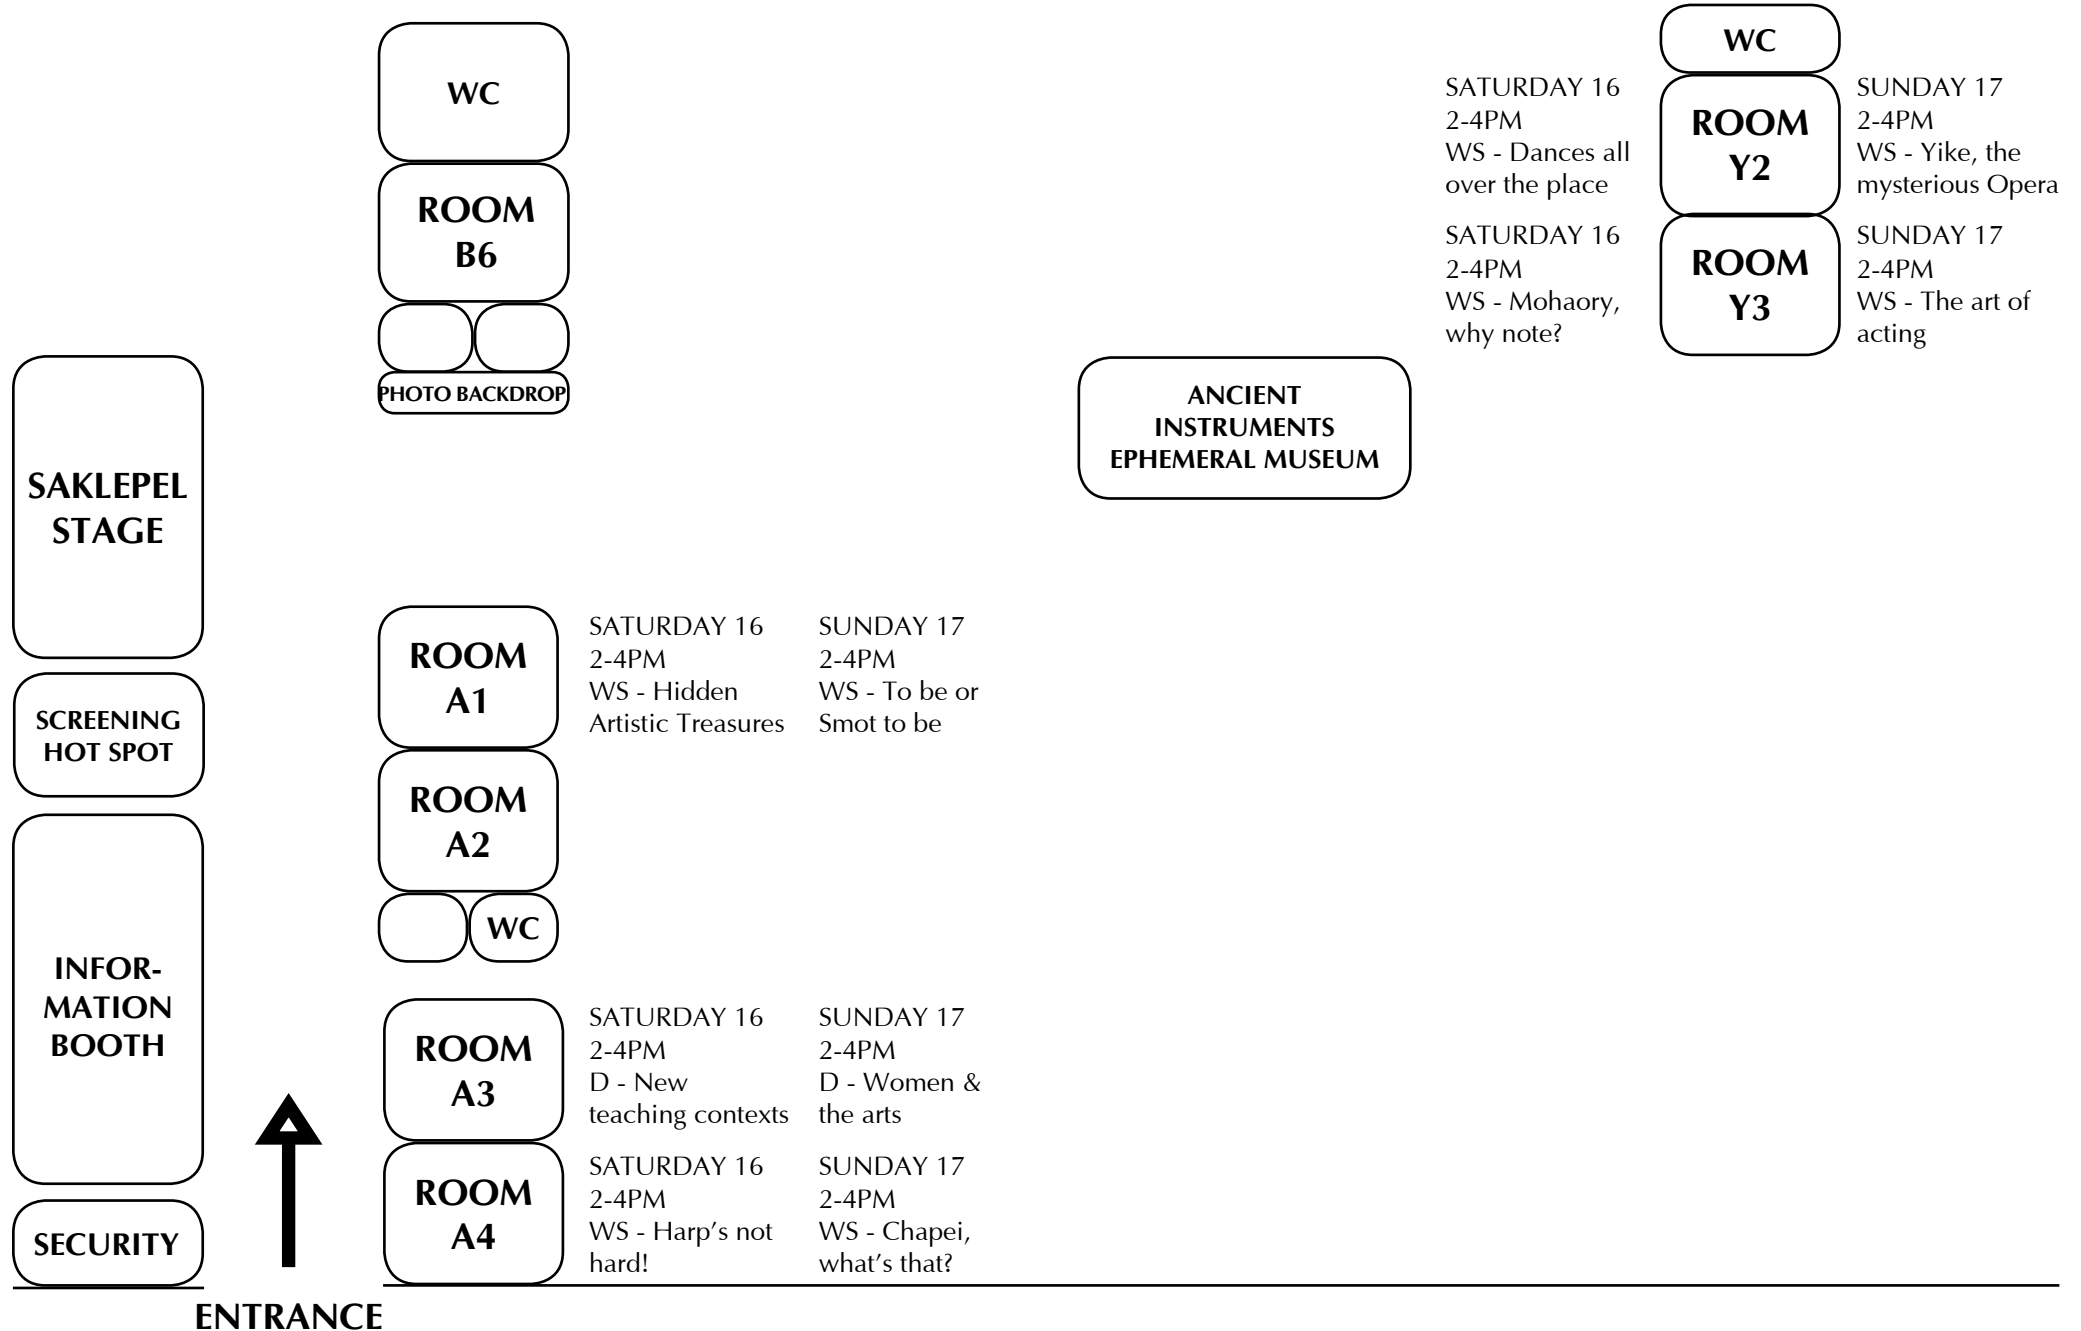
WC

SATURDAY 16
2-4PM
WS - Dances all over the place

ROOM
Y2

SUNDAY 17
2-4PM
WS - Yike, the mysterious Opera

SATURDAY 16
2-4PM
WS - Mohaory, why note?

ROOM
Y3

SUNDAY 17
2-4PM
WS - The art of acting

WC

ROOM
B6

PHOTO BACKDROP

ANCIENT INSTRUMENTS EPHEMERAL MUSEUM

SAKLEPEL STAGE

SCREENING HOT SPOT

INFORMATION BOOTH

SECURITY

ROOM
A1

SATURDAY 16
2-4PM
WS - Hidden Artistic Treasures

SUNDAY 17
2-4PM
WS - To be or Smot to be

ROOM
A2

WC

ROOM
A3

SATURDAY 16
2-4PM
D - New teaching contexts

SUNDAY 17
2-4PM
D - Women & the arts

ROOM
A4

SATURDAY 16
2-4PM
WS - Harp's not hard!

SUNDAY 17
2-4PM
WS - Chapei, what's that?

ENTRANCE